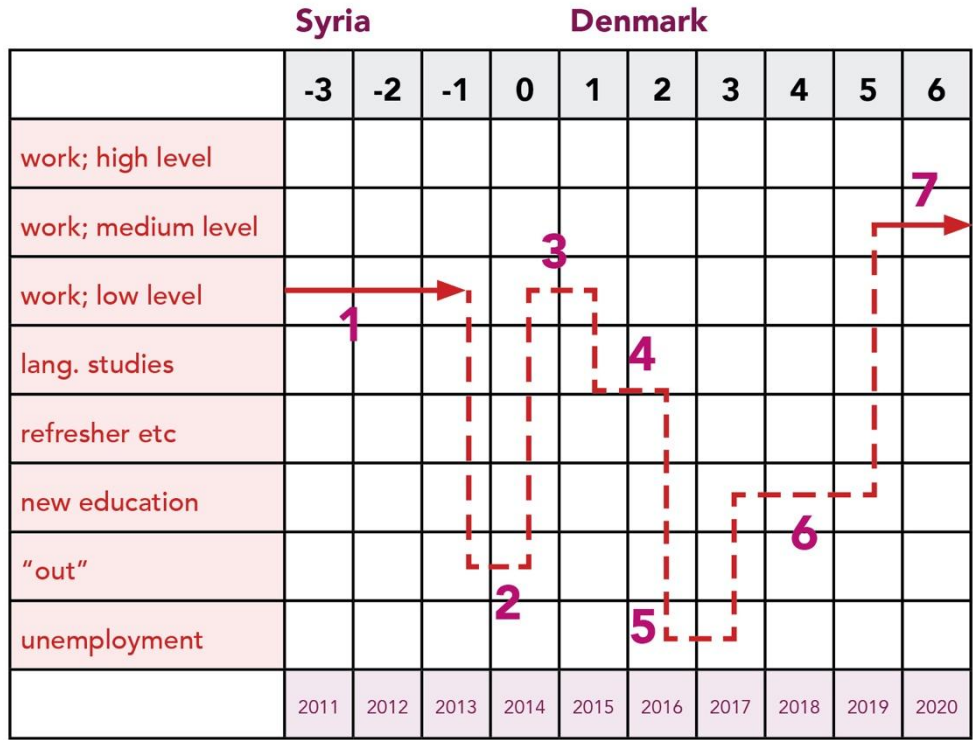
Syria Denmark

| | -3 | -2 | -1 | 0 | 1 | 2 | 3 | 4 | 5 | 6 |
|---|---|---|---|---|---|---|---|---|---|---|
| work; high level | | | | | | | | | | |
| work; medium level | | | | | | | | | | |
| work; low level | | | | | | | | | | |
| lang. studies | | | | | | | | | | |
| refresher etc | | | | | | | | | | |
| new education | | | | | | | | | | |
| "out" | | | | | | | | | | |
| unemployment | | | | | | | | | | |
| | 2011 | 2012 | 2013 | 2014 | 2015 | 2016 | 2017 | 2018 | 2019 | 2020 |

7
3
1
4
6
2
5